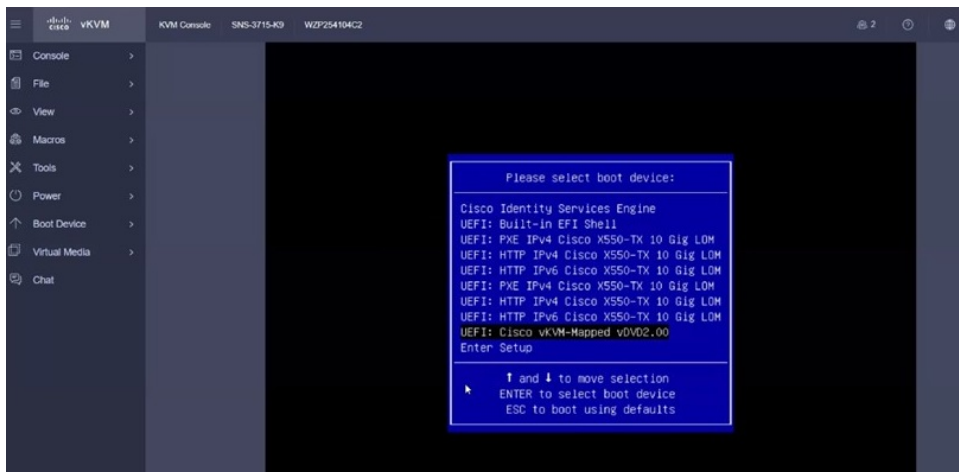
cisco vKVM

KVM Console SNS-3715-K9 WZP254104C2

2

Console
File
View
Macros
Tools
Power
Boot Device
Virtual Media
Chat

Please select boot device:

Cisco Identity Services Engine
UEFI: Built-in EFI Shell
UEFI: PXE IPv4 Cisco X550-TX 10 Gig LOM
UEFI: HTTP IPv4 Cisco X550-TX 10 Gig LOM
UEFI: HTTP IPv6 Cisco X550-TX 10 Gig LOM
UEFI: PXE IPv4 Cisco X550-TX 10 Gig LOM
UEFI: HTTP IPv4 Cisco X550-TX 10 Gig LOM
UEFI: HTTP IPv6 Cisco X550-TX 10 Gig LOM
UEFI: Cisco vKVM-Mapped vDVD2.00
Enter Setup

↑ and ↓ to move selection
ENTER to select boot device
ESC to boot using defaults